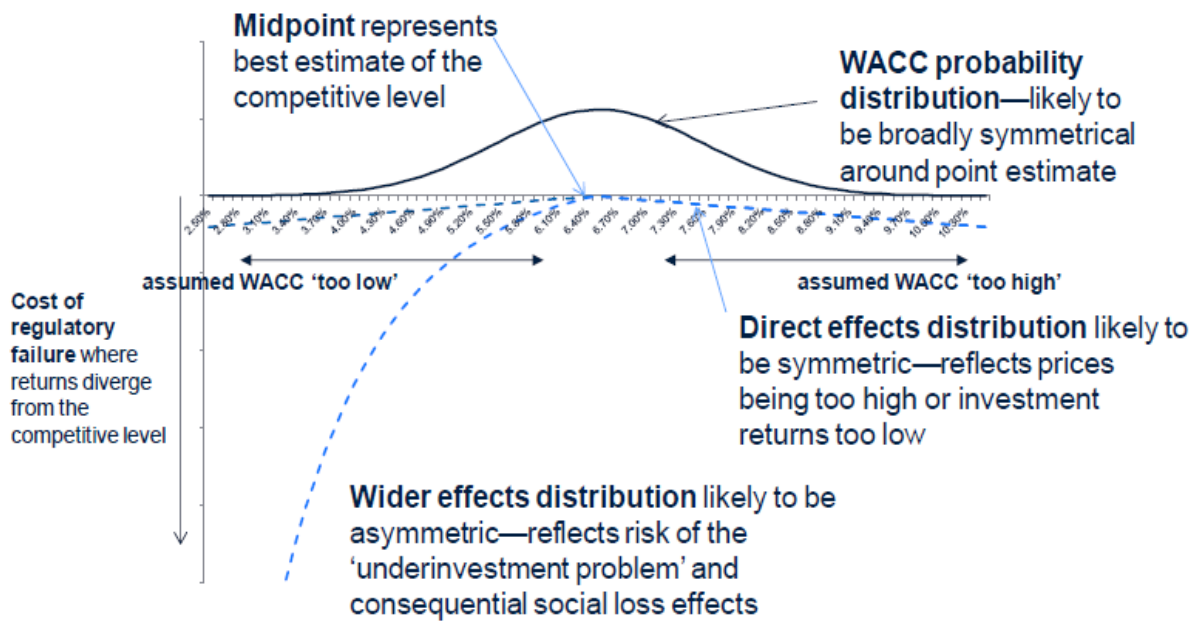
**Midpoint** represents best estimate of the competitive level

**WACC probability distribution**—likely to be broadly symmetrical around point estimate

2.50% 2.80% 3.10% 3.40% 3.70% 4.00% 4.30% 4.60% 4.90% 5.20% 5.50% 5.80% 6.10% 6.40% 6.70% 7.00% 7.30% 7.60% 7.90% 8.20% 8.50% 8.80% 9.10% 9.40% 9.70% 10.00% 10.30%

assumed WACC 'too low'

assumed WACC 'too high'

**Cost of regulatory failure** where returns diverge from the competitive level

**Direct effects distribution** likely to be symmetric—reflects prices being too high or investment returns too low

**Wider effects distribution** likely to be asymmetric—reflects risk of the 'underinvestment problem' and consequential social loss effects